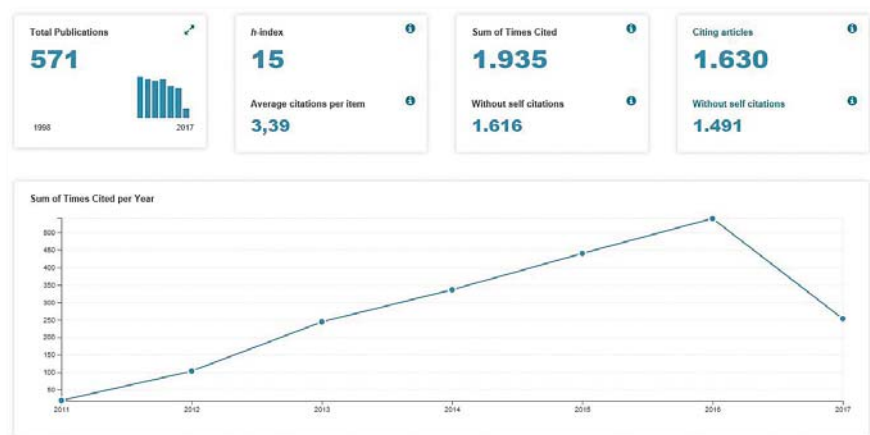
Total Publications

571

1998 2017

h-index

15

Average citations per item

3,39

Sum of Times Cited

1.935

Without self citations

1.616

Citing articles

1.630

Without self citations

1.491

Sum of Times Cited per Year

500
450
400
350
300
250
200
150
100
50
0

2011 2012 2013 2014 2015 2016 2017